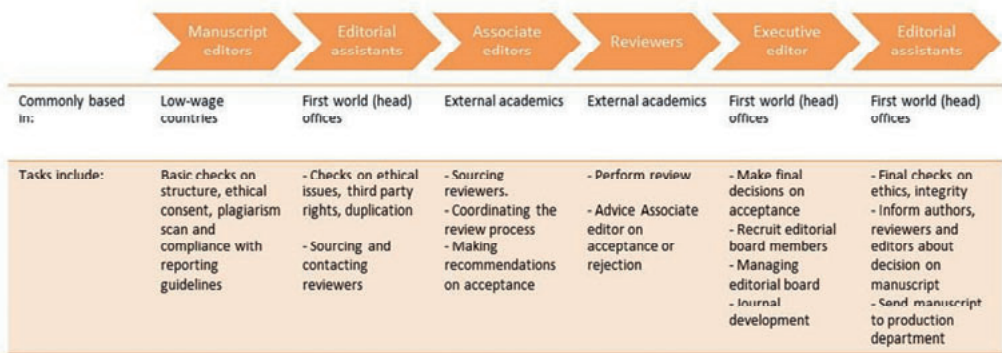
| | Manuscript editors | Editorial assistants | Associate editors | Reviewers | Executive editor | Editorial assistants |
|---|---|---|---|---|---|---|
| Commonly based in: | Low-wage countries | First world (head) offices | External academics | External academics | First world (head) offices | First world (head) offices |
| Tasks include: | Basic checks on structure, ethical consent, plagiarism scan and compliance with reporting guidelines | - Checks on ethical issues, third party rights, duplication<br><br>- Sourcing and contacting reviewers | - Sourcing reviewers.<br>- Coordinating the review process<br>- Making recommendations on acceptance | - Perform review<br><br>- Advice Associate editor on acceptance or rejection | - Make final decisions on acceptance<br>- Recruit editorial board members<br>- Managing editorial board<br>- Journal development | - Final checks on ethics, integrity<br>- Inform authors, reviewers and editors about decision on manuscript<br>- Send manuscript to production department |